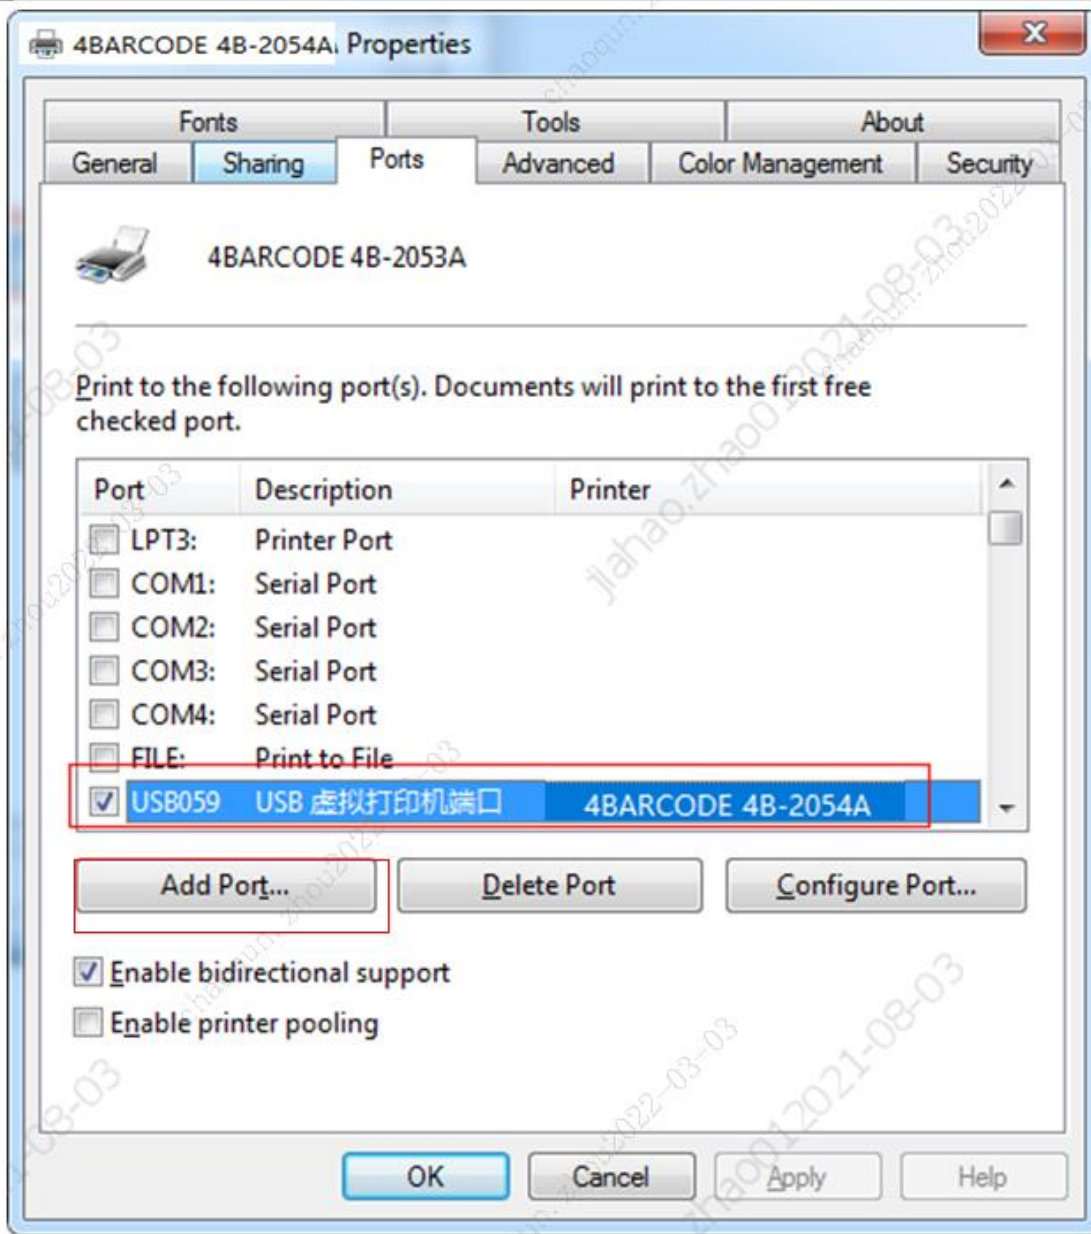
4BARCODE 4B-2054A Properties

Fonts | Tools | About
General | Sharing | Ports | Advanced | Color Management | Security

4BARCODE 4B-2053A

Print to the following port(s). Documents will print to the first free checked port.

| Port | Description | Printer |
|---|---|---|
| LPT3: | Printer Port | |
| COM1: | Serial Port | |
| COM2: | Serial Port | |
| COM3: | Serial Port | |
| COM4: | Serial Port | |
| FILE: | Print to File | |
| USB059 | USB 虚拟打印机端口 | 4BARCODE 4B-2054A |

Add Port... | Delete Port | Configure Port...

Enable bidirectional support
Enable printer pooling

OK | Cancel | Apply | Help

jiahao.zhao0 2021-08-03
zhou2022-03-03